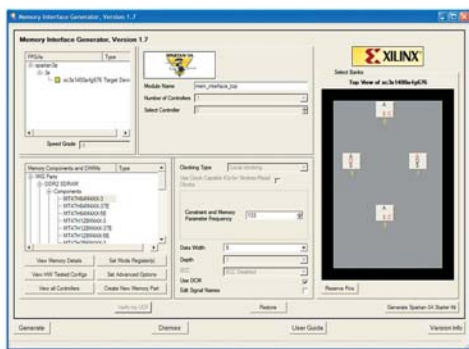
Memory Interface Generator, Version 1.7

Memory Interface Generator, Version 1.7

| FPGAs | Type |
|---|---|
| spartan3e | |
| 3e | |
| xc3s1600e-fg676 Target Devi | |

Speed Grade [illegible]

Module Name mem_interface_top
Number of Controllers 1
Select Controller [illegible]

XILINX
Select Banks
Top View of xc3s1600e-fg676

| Memory Components and DIMMs | Type |
|---|---|
| 3rd Party | |
| DDR2 SDRAM | |
| Components | |
| MT47H64M4XX-3 | |
| MT47H64M4XX-37E | |
| MT47H64M4XX-5E | |
| MT47H128M4XX-3 | |
| MT47H128M4XX-37E | |
| MT47H128M4XX-5E | |

Clocking Type Local clocking
Use Clock Capable IOs for Strobe/Read Clocks

Constraint and Memory Parameter Frequency 133

Data Width 8
Depth 1
ECC ECC Disabled
Use DCM
Edit Signal Names

View Memory Details | Set Mode Register(s)
View HW Tested Configs | Set Advanced Options
View all Controllers | Create New Memory Part

Verify my UCF | Restore | Reserve Pins | Generate Spartan-3A Starter Kit

Generate | Dismiss | User Guide | Version Info